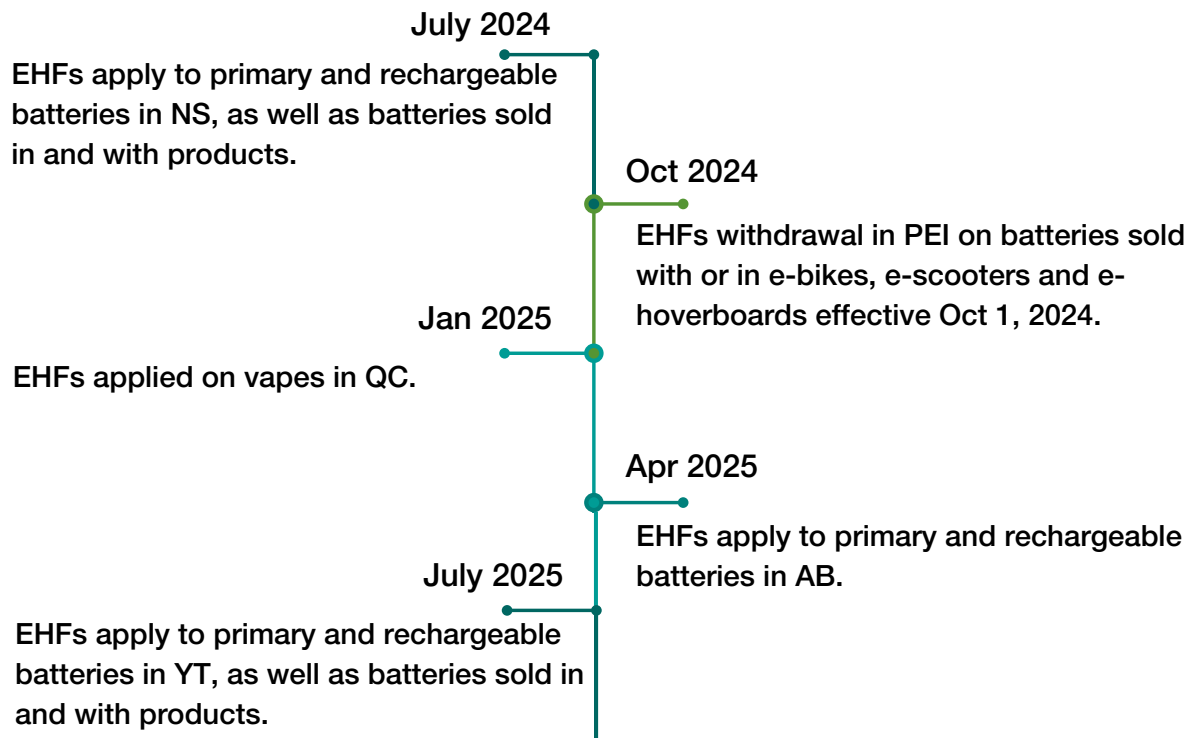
July 2024

EHFs apply to primary and rechargeable batteries in NS, as well as batteries sold in and with products.

Oct 2024

EHFs withdrawal in PEI on batteries sold with or in e-bikes, e-scooters and e-hoverboards effective Oct 1, 2024.

Jan 2025

EHFs applied on vapes in QC.

Apr 2025

EHFs apply to primary and rechargeable batteries in AB.

July 2025

EHFs apply to primary and rechargeable batteries in YT, as well as batteries sold in and with products.